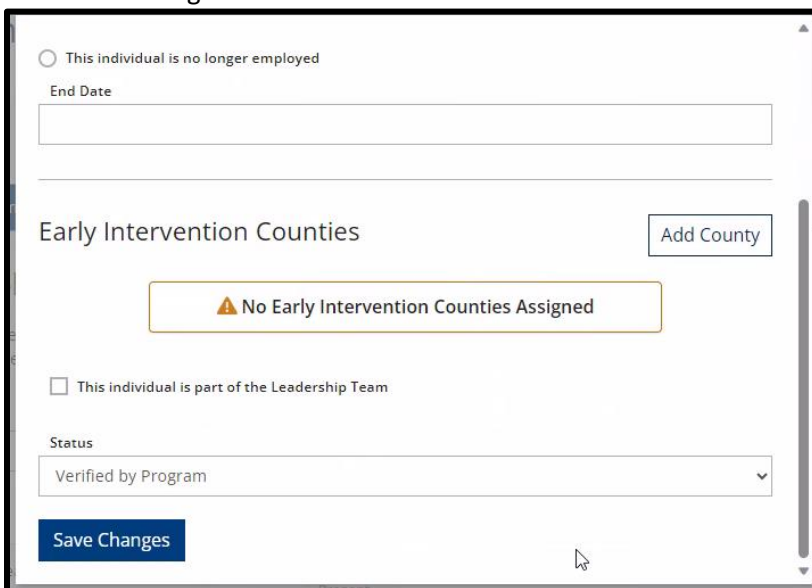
This individual is no longer employed

End Date

Early Intervention Counties

Add County

No Early Intervention Counties Assigned

This individual is part of the Leadership Team

Status

Verified by Program

Save Changes